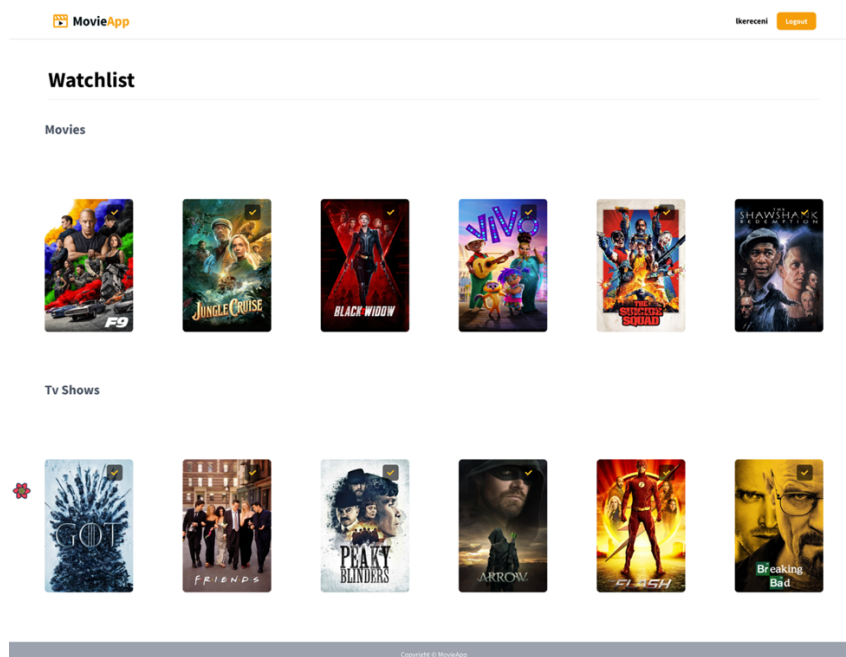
MovieApp

ikereceni Logout

Watchlist

Movies

F9

JUNGLE CRUISE

BLACK WIDOW

VIVO

THE SUICIDE SQUAD

THE SHAWSHANK REDEMPTION

Tv Shows

GOT

FRIENDS

PEAKY BLINDERS

ARROW

FLASH

Breaking Bad

Copyright © MovieApp